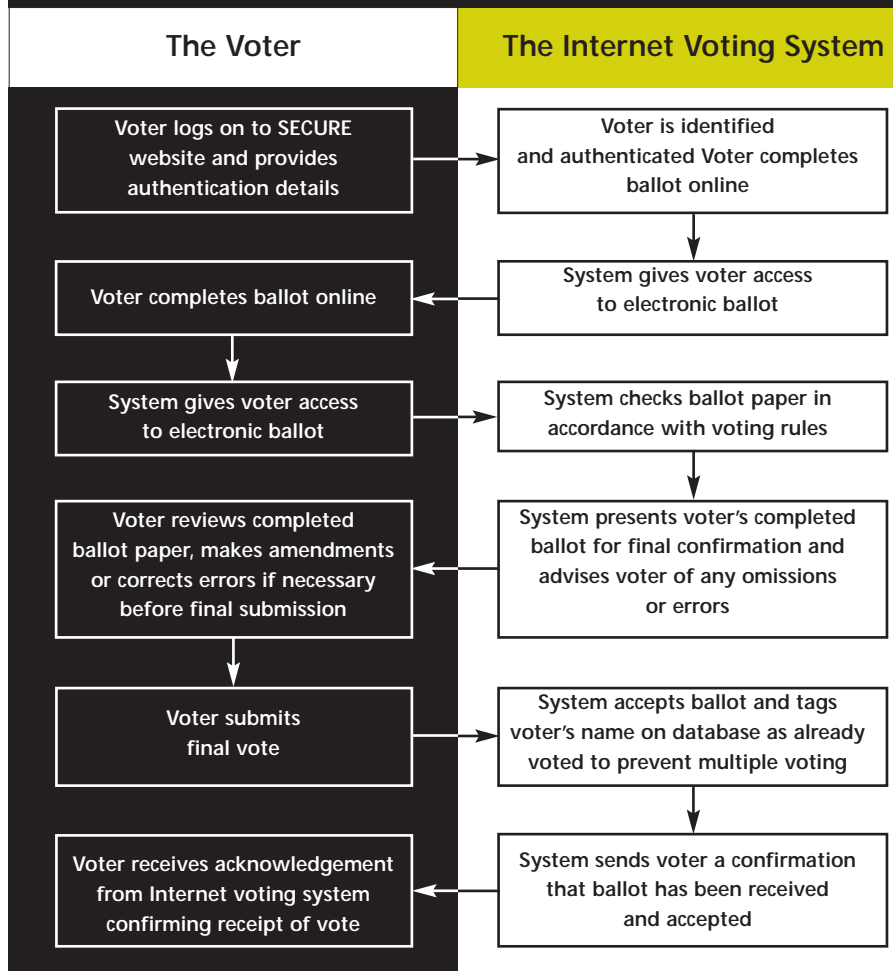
The Voter

Voter logs on to SECURE website and provides authentication details

Voter completes ballot online

System gives voter access to electronic ballot

Voter reviews completed ballot paper, makes amendments or corrects errors if necessary before final submission

Voter submits final vote

Voter receives acknowledgement from Internet voting system confirming receipt of vote

The Internet Voting System

Voter is identified and authenticated Voter completes ballot online

System gives voter access to electronic ballot

System checks ballot paper in accordance with voting rules

System presents voter's completed ballot for final confirmation and advises voter of any omissions or errors

System accepts ballot and tags voter's name on database as already voted to prevent multiple voting

System sends voter a confirmation that ballot has been received and accepted